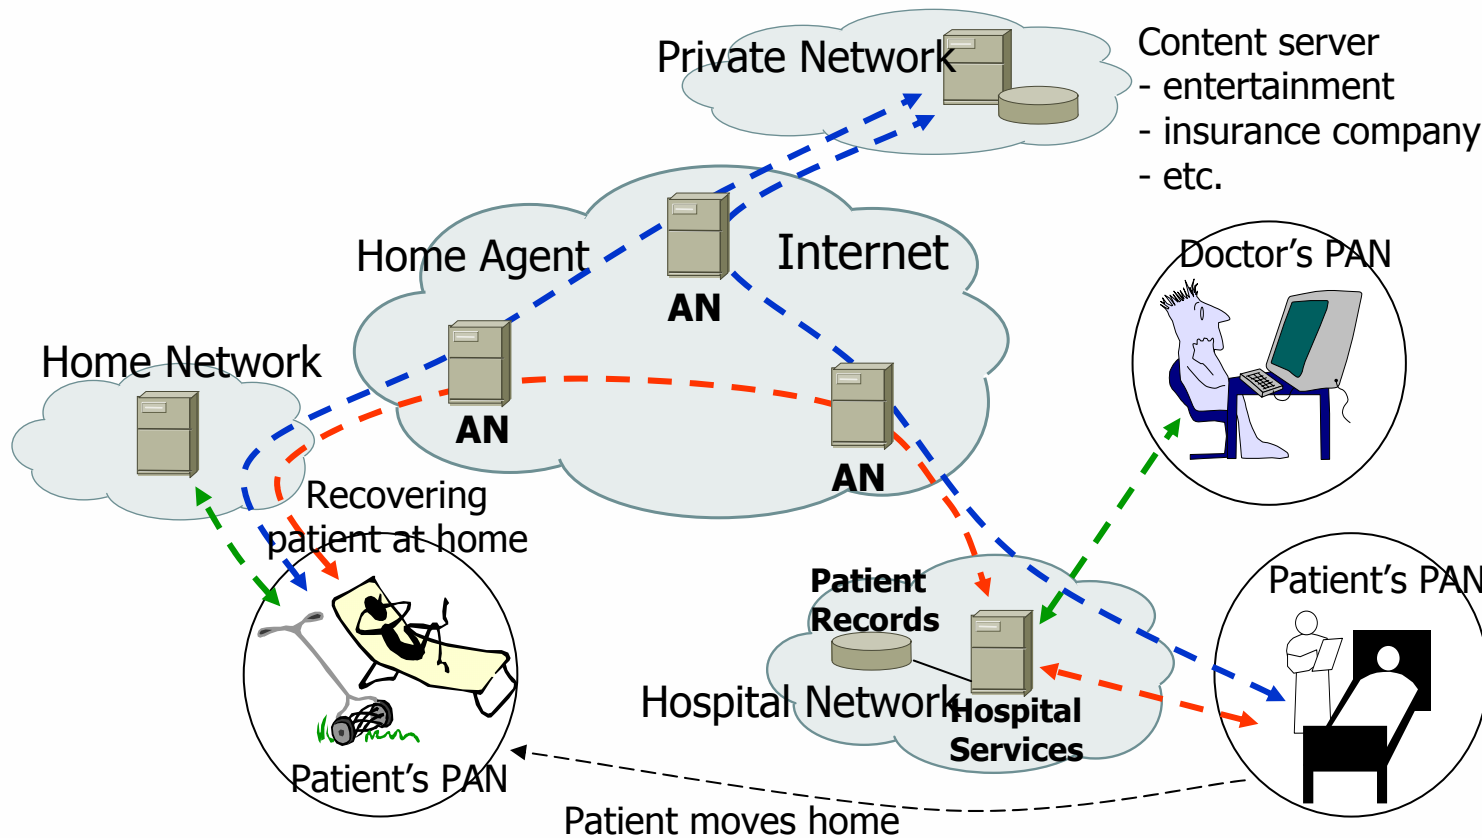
Private Network

Content server
- entertainment
- insurance company
- etc.

Home Agent

Internet

AN

Doctor's PAN

Home Network

AN

AN

Recovering patient at home

Patient Records

Patient's PAN

Hospital Network

Hospital Services

Patient's PAN

Patient moves home